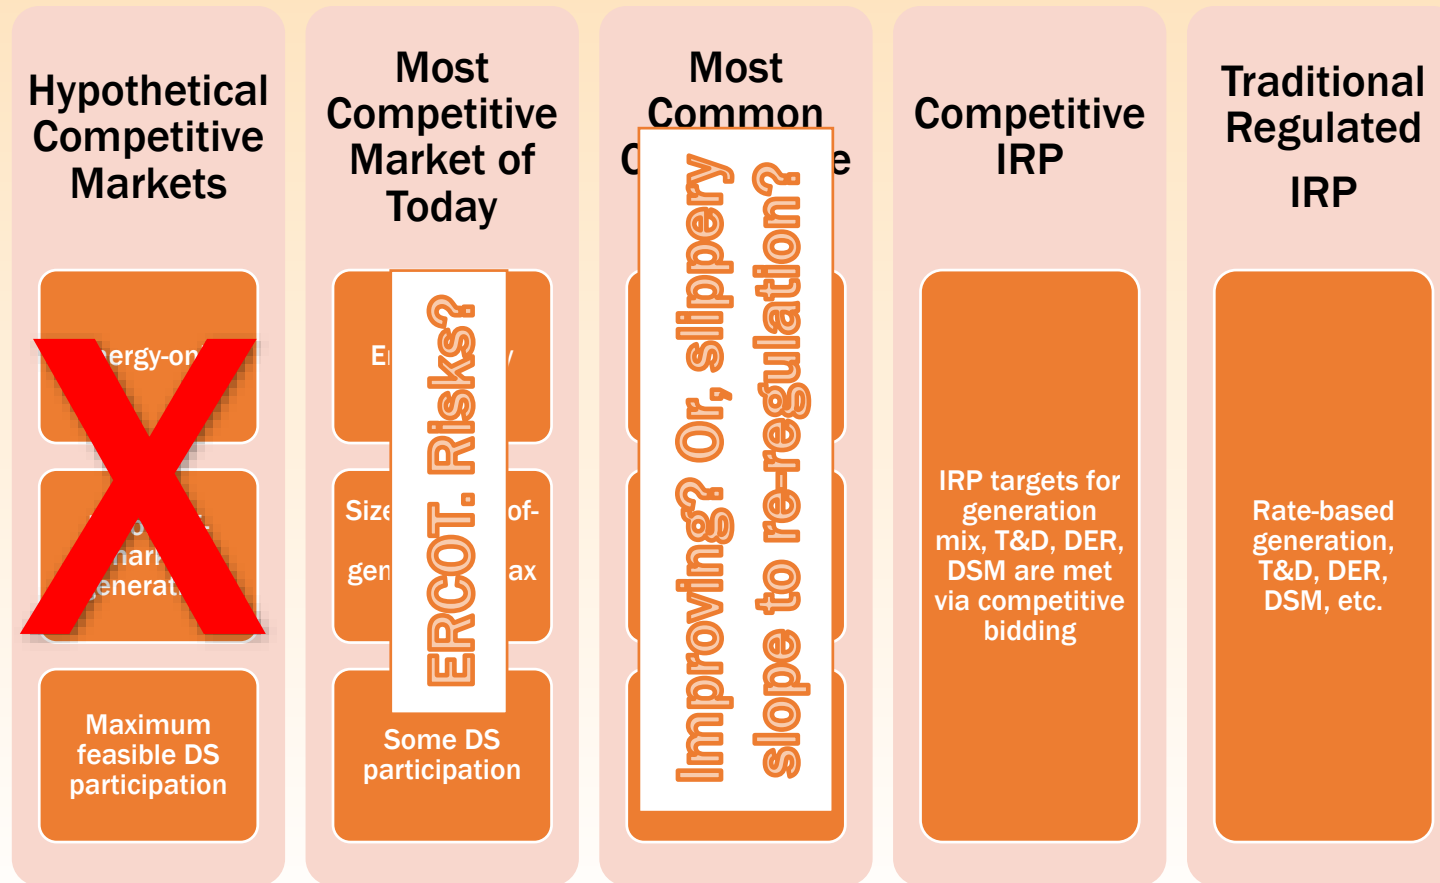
Hypothetical Competitive Markets

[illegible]ergy-on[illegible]

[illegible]o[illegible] mar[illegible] generat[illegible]

Maximum feasible DS participation

Most Competitive Market of Today

E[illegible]

Size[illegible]of-

gen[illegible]ax

ERCOT. Risks?

Some DS participation

Most Common C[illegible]e

Improving? Or, slippery slope to re-regulation?

Competitive IRP

IRP targets for generation mix, T&D, DER, DSM are met via competitive bidding

Traditional Regulated IRP

Rate-based generation, T&D, DER, DSM, etc.